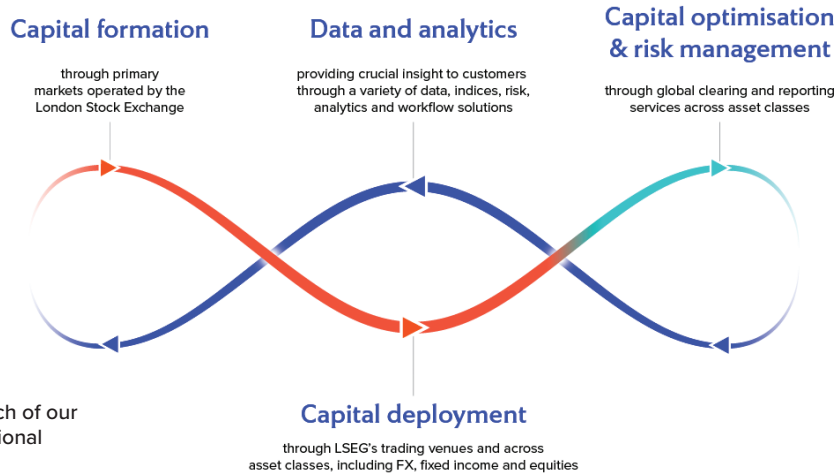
Capital formation

through primary markets operated by the London Stock Exchange

Data and analytics

providing crucial insight to customers through a variety of data, indices, risk, analytics and workflow solutions

Capital optimisation & risk management

through global clearing and reporting services across asset classes

ch of our
ional

Capital deployment

through LSEG's trading venues and across asset classes, including FX, fixed income and equities